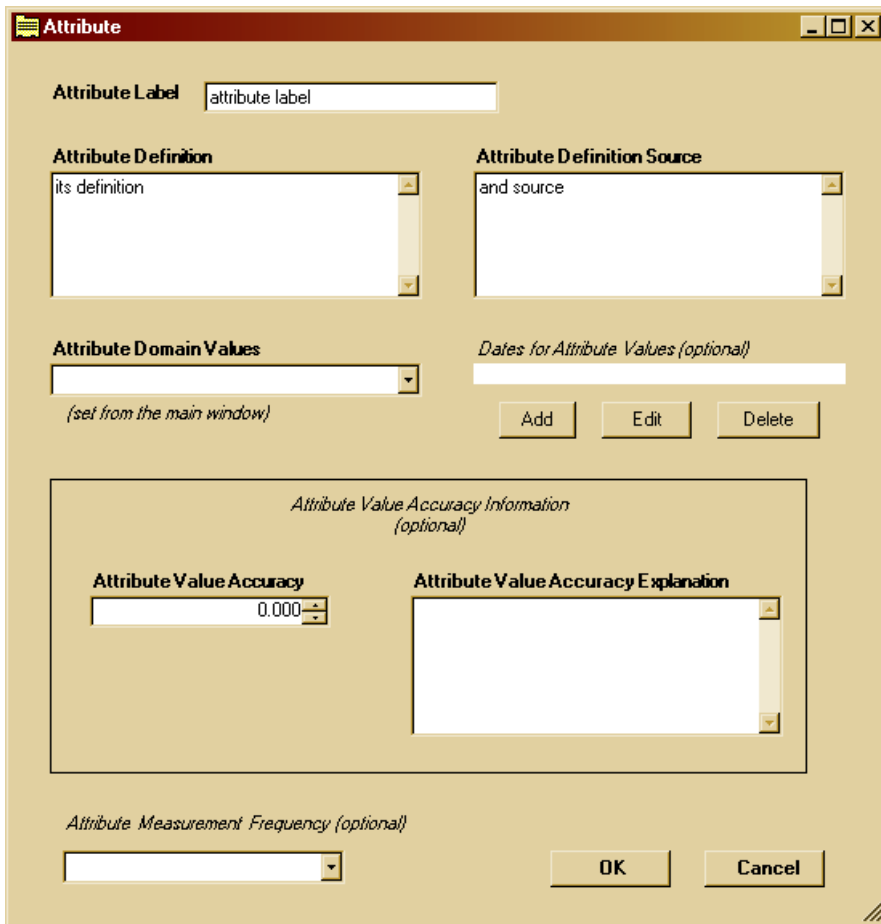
Attribute

Attribute Label attribute label

Attribute Definition
its definition

Attribute Definition Source
and source

Attribute Domain Values
(set from the main window)

Dates for Attribute Values (optional)

Add Edit Delete

Attribute Value Accuracy Information (optional)

Attribute Value Accuracy
0.000

Attribute Value Accuracy Explanation

Attribute Measurement Frequency (optional)

OK Cancel